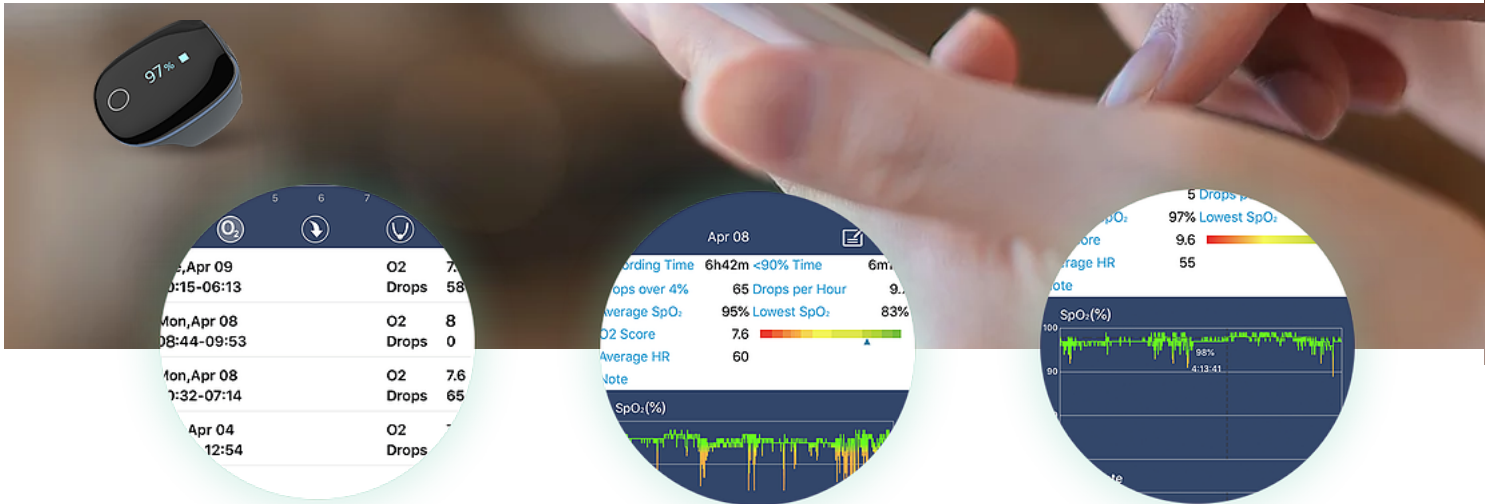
97%

5 6 7

$O_2$

e,Apr 09
0:15-06:13
O2 7.
Drops 58

Mon,Apr 08
08:44-09:53
O2 8
Drops 0

Mon,Apr 08
0:32-07:14
O2 7.6
Drops 65

Apr 04
12:54
O2
Drops

Apr 08

ording Time 6h42m <90% Time 6m
ops over 4% 65 Drops per Hour 9.
verage SpO₂ 95% Lowest SpO₂ 83%
O2 Score 7.6
Average HR 60
Note

SpO₂(%)

5 Drops p
pO₂ 97% Lowest SpO₂
ore 9.6
erage HR 55
ote

SpO₂(%)
100
98%
4:13:41
90
te